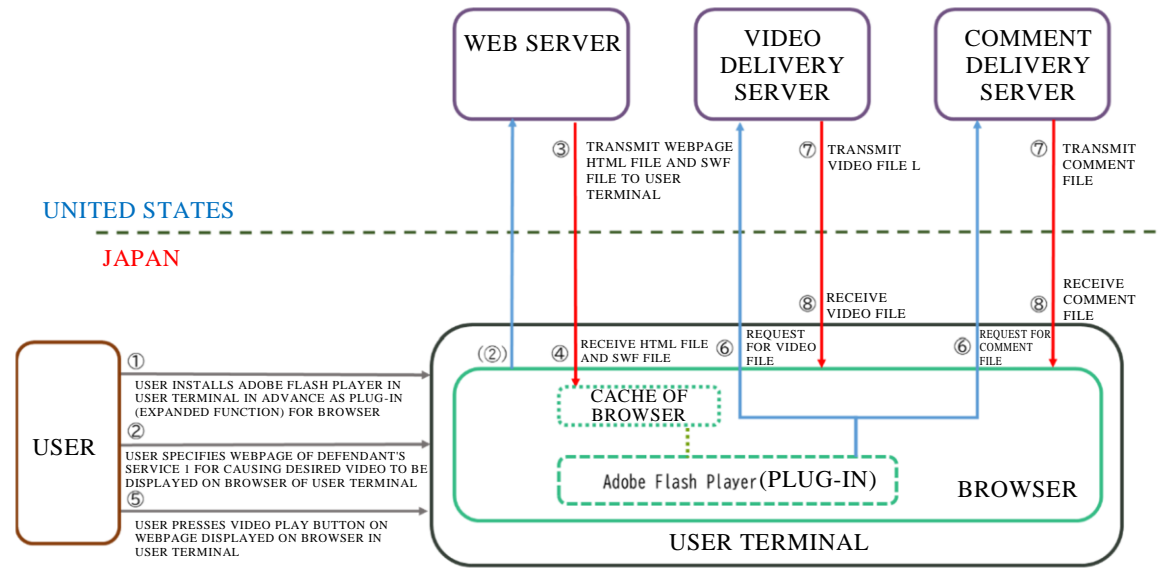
WEB SERVER

VIDEO DELIVERY SERVER

COMMENT DELIVERY SERVER

③ TRANSMIT WEBPAGE HTML FILE AND SWF FILE TO USER TERMINAL

⑦ TRANSMIT VIDEO FILE L

⑦ TRANSMIT COMMENT FILE

UNITED STATES

JAPAN

⑧ RECEIVE VIDEO FILE

⑧ RECEIVE COMMENT FILE

(②)

④ RECEIVE HTML FILE AND SWF FILE

⑥ REQUEST FOR VIDEO FILE

⑥ REQUEST FOR COMMENT FILE

USER

① USER INSTALLS ADOBE FLASH PLAYER IN USER TERMINAL IN ADVANCE AS PLUG-IN (EXPANDED FUNCTION) FOR BROWSER

② USER SPECIFIES WEBPAGE OF DEFENDANT'S SERVICE 1 FOR CAUSING DESIRED VIDEO TO BE DISPLAYED ON BROWSER OF USER TERMINAL

⑤ USER PRESSES VIDEO PLAY BUTTON ON WEBPAGE DISPLAYED ON BROWSER IN USER TERMINAL

CACHE OF BROWSER

Adobe Flash Player(PLUG-IN)

BROWSER

USER TERMINAL